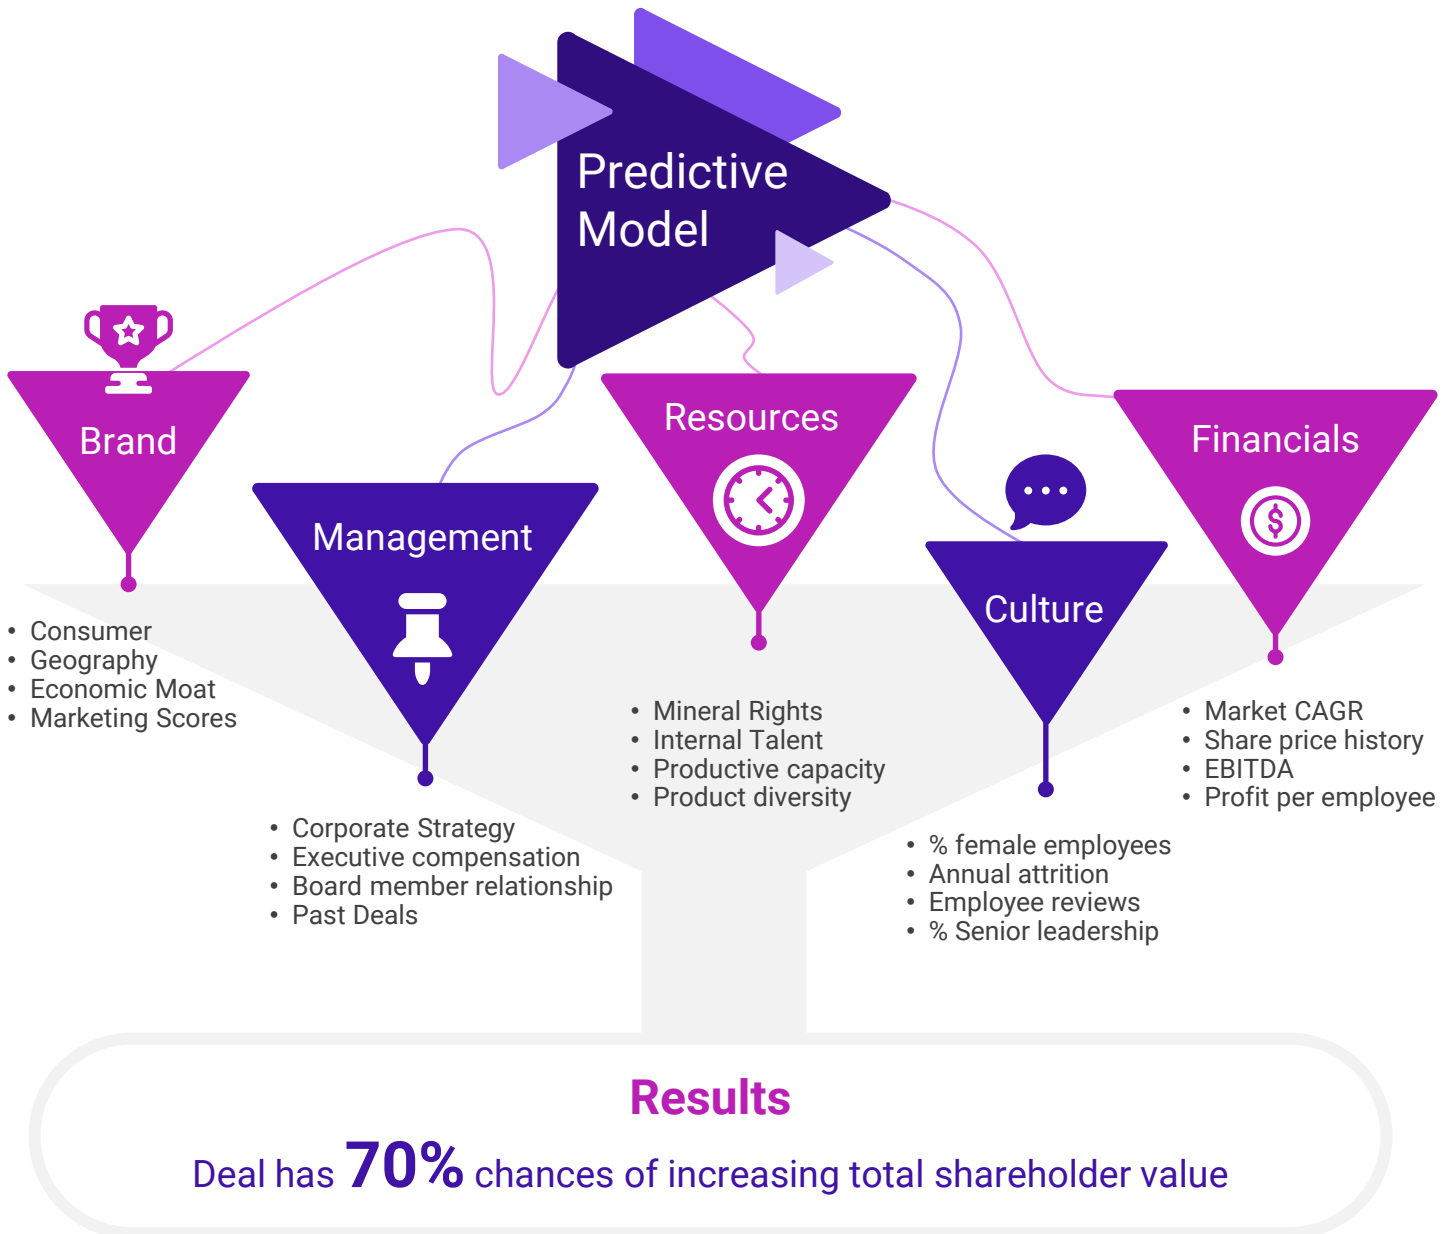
Predictive Model

Brand

- Consumer
- Geography
- Economic Moat
- Marketing Scores

Management

- Corporate Strategy
- Executive compensation
- Board member relationship
- Past Deals

Resources

- Mineral Rights
- Internal Talent
- Productive capacity
- Product diversity

Culture

- % female employees
- Annual attrition
- Employee reviews
- % Senior leadership

Financials

- Market CAGR
- Share price history
- EBITDA
- Profit per employee

Results

Deal has 70% chances of increasing total shareholder value